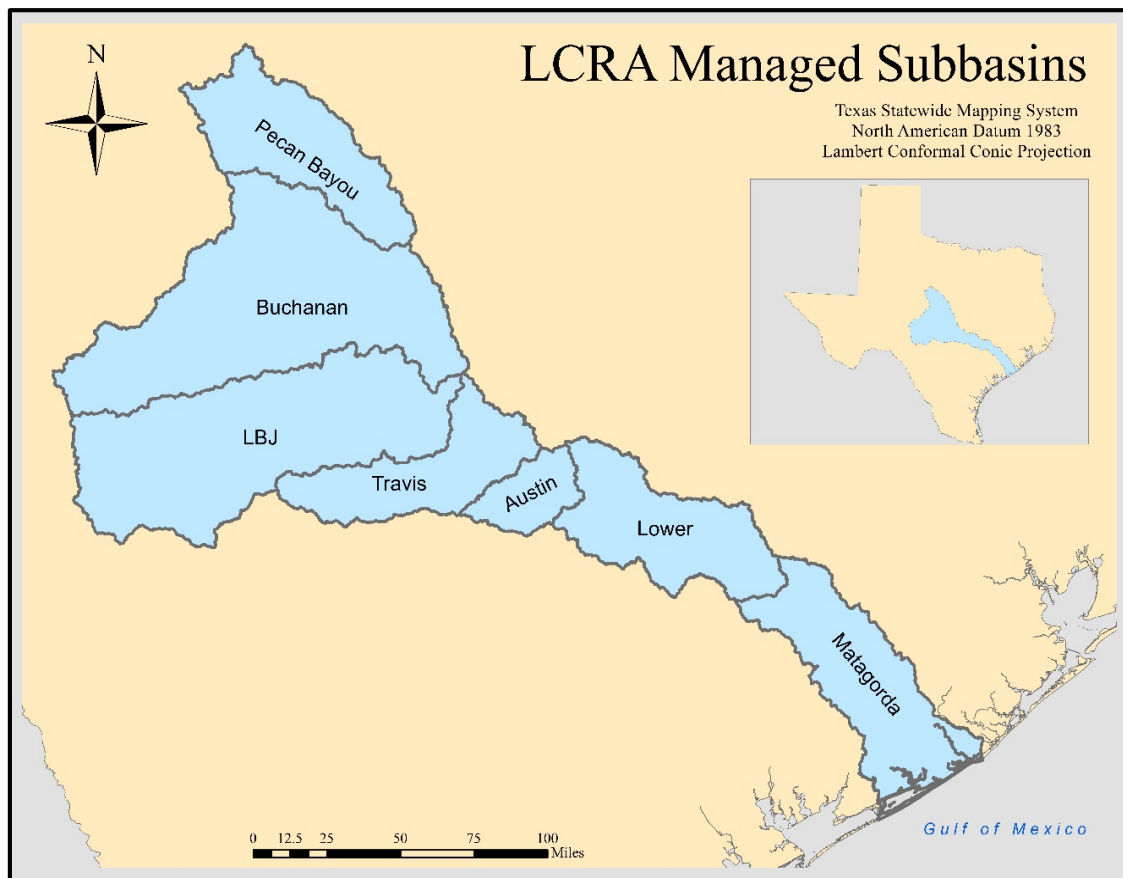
LCRA Managed Subbasins

Texas Statewide Mapping System
North American Datum 1983
Lambert Conformal Conic Projection

N

Pecan Bayou

Buchanan

LBJ

Travis

Austin

Lower

Matagorda

Gulf of Mexico

0 12.5 25 50 75 100
Miles